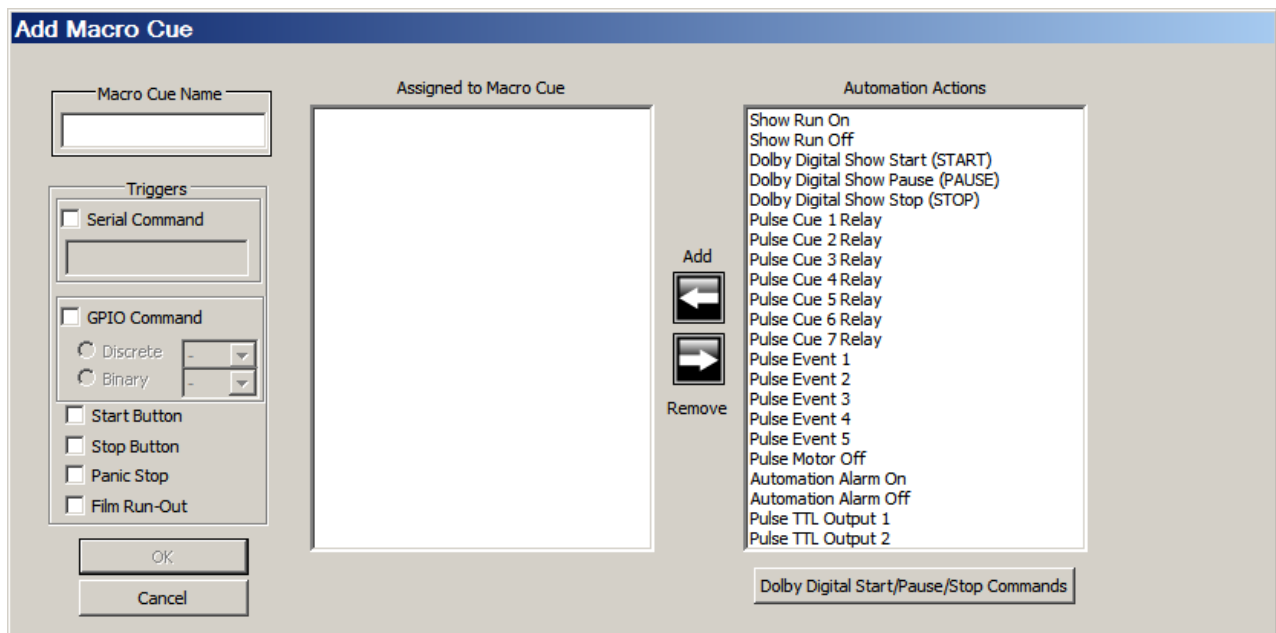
Add Macro Cue

Macro Cue Name

Triggers

Serial Command

GPIO Command

Discrete -

Binary -

Start Button

Stop Button

Panic Stop

Film Run-Out

OK

Cancel

Assigned to Macro Cue

Add

Remove

Automation Actions

Show Run On
Show Run Off
Dolby Digital Show Start (START)
Dolby Digital Show Pause (PAUSE)
Dolby Digital Show Stop (STOP)
Pulse Cue 1 Relay
Pulse Cue 2 Relay
Pulse Cue 3 Relay
Pulse Cue 4 Relay
Pulse Cue 5 Relay
Pulse Cue 6 Relay
Pulse Cue 7 Relay
Pulse Event 1
Pulse Event 2
Pulse Event 3
Pulse Event 4
Pulse Event 5
Pulse Motor Off
Automation Alarm On
Automation Alarm Off
Pulse TTL Output 1
Pulse TTL Output 2

Dolby Digital Start/Pause/Stop Commands